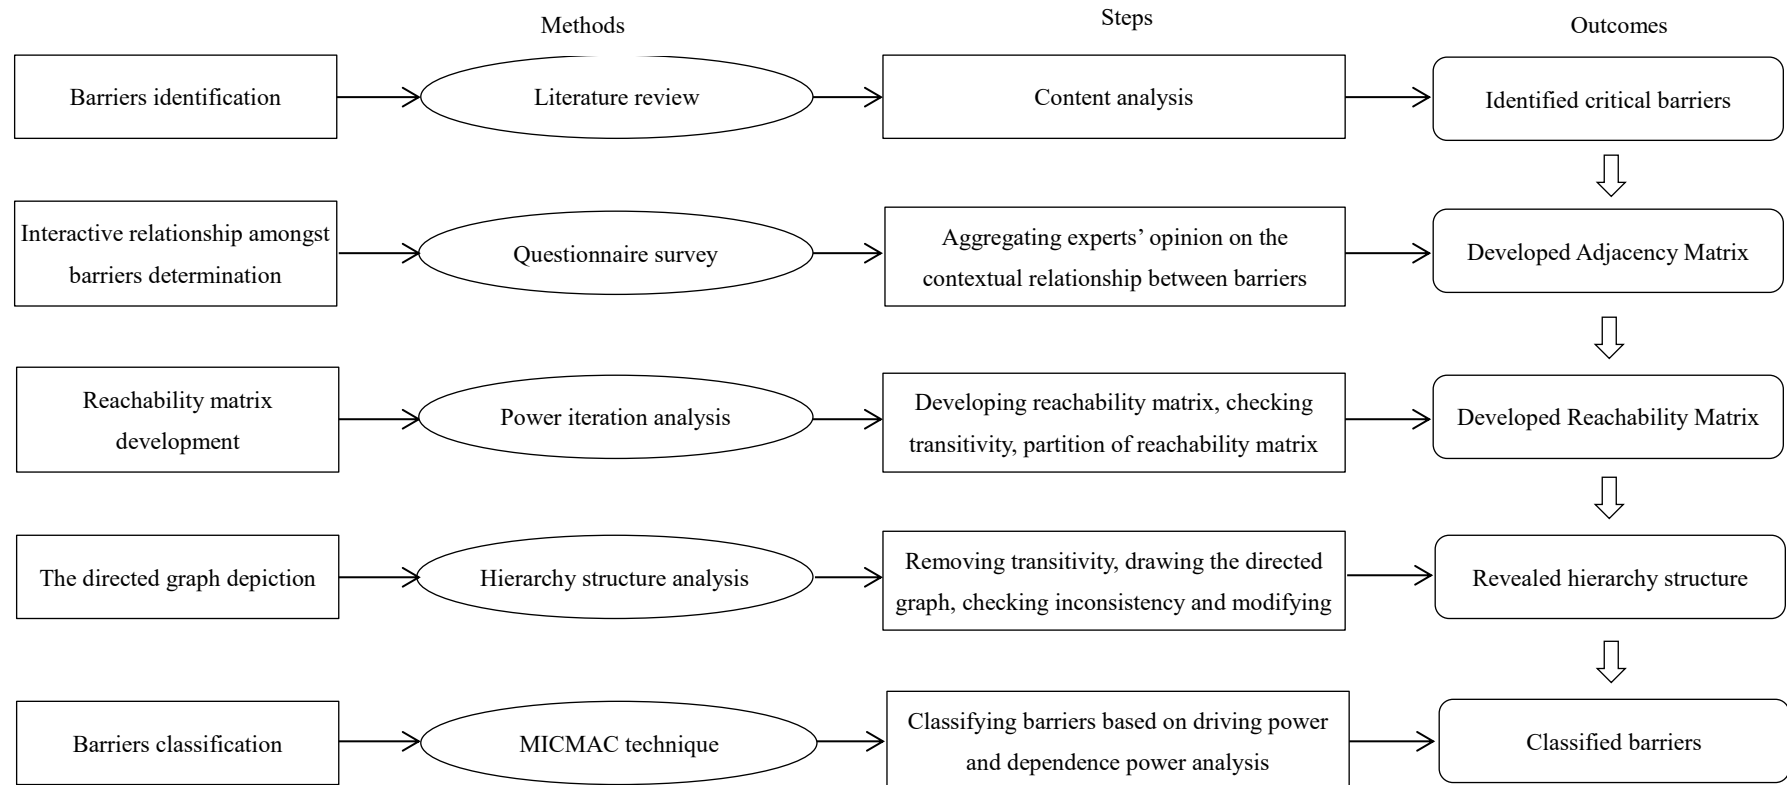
Methods

Steps

Outcomes

Barriers identification

Literature review

Content analysis

Identified critical barriers

Interactive relationship amongst barriers determination

Questionnaire survey

Aggregating experts' opinion on the contextual relationship between barriers

Developed Adjacency Matrix

Reachability matrix development

Power iteration analysis

Developing reachability matrix, checking transitivity, partition of reachability matrix

Developed Reachability Matrix

The directed graph depiction

Hierarchy structure analysis

Removing transitivity, drawing the directed graph, checking inconsistency and modifying

Revealed hierarchy structure

Barriers classification

MICMAC technique

Classifying barriers based on driving power and dependence power analysis

Classified barriers